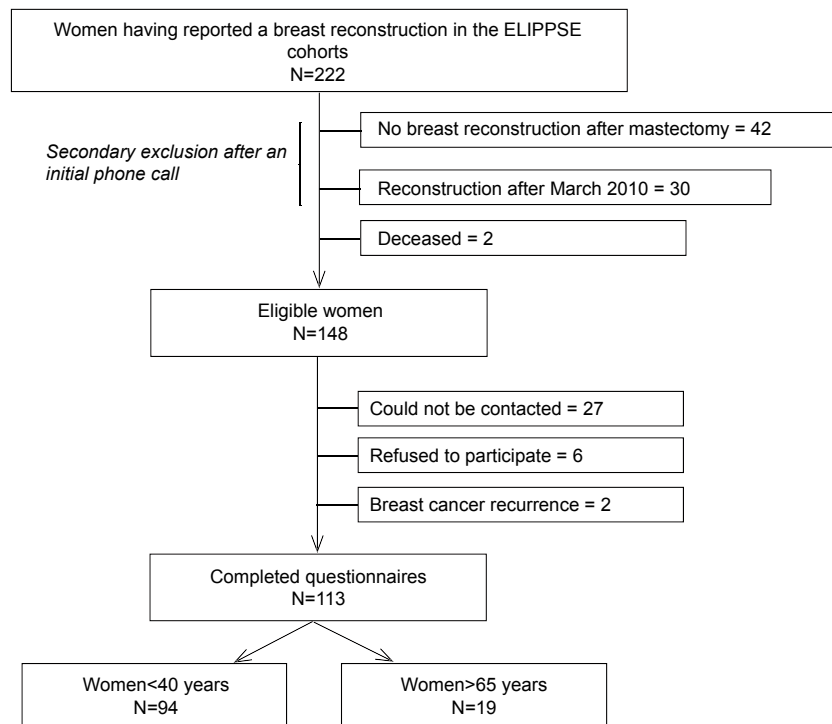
Women having reported a breast reconstruction in the ELIPPSE cohorts
N=222

Secondary exclusion after an initial phone call

No breast reconstruction after mastectomy = 42

Reconstruction after March 2010 = 30

Deceased = 2

Eligible women
N=148

Could not be contacted = 27

Refused to participate = 6

Breast cancer recurrence = 2

Completed questionnaires
N=113

Women<40 years
N=94

Women>65 years
N=19